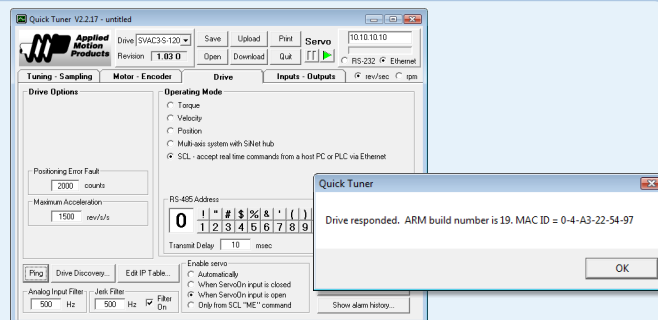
Quick Tuner V2.2.17 - untitled

Applied Motion Products

Drive SVAC3-S-120
Revision 1.03 O

Save
Upload
Print
Open
Download
Quit
Servo
10.10.10.10
RS-232
Ethernet

Tuning - Sampling
Motor - Encoder
Drive
Inputs - Outputs
rev/sec
rpm

Drive Options

Positioning Error Fault
2000 counts

Maximum Acceleration
1500 rev/s/s

Operating Mode
Torque
Velocity
Position
Multi-axis system with SiNet hub
SCL - accept real time commands from a host PC or PLC via Ethernet

RS-485 Address
0
! " # $ % & ' ( )
1 2 3 4 5 6 7 8 9

Transmit Delay 10 msec

Ping
Drive Discovery...
Edit IP Table...

Analog Input Filter
500 Hz

Jerk Filter
500 Hz
Filter On

Enable servo
Automatically
When ServoOn input is closed
When ServoOn input is open
Only from SCL "ME" command

Show alarm history...

Quick Tuner

Drive responded. ARM build number is 19. MAC ID = 0-4-A3-22-54-97

OK